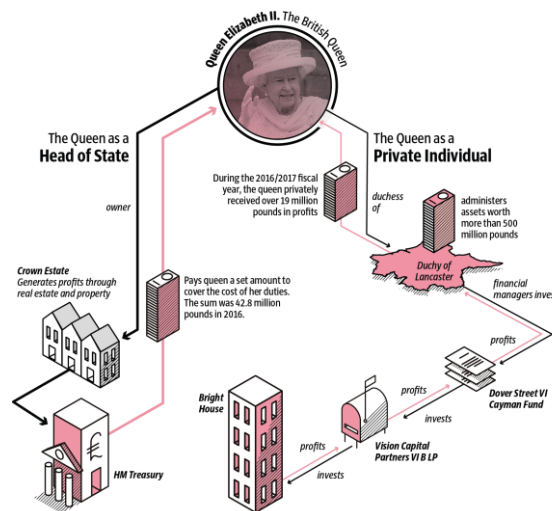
Queen Elizabeth II. The British Queen

The Queen as a
Head of State

The Queen as a
Private Individual

owner

During the 2016/2017 fiscal year, the queen privately received over 19 million pounds in profits

duchess of

administers assets worth more than 500 million pounds

Duchy of Lancaster

financial managers inves

Crown Estate
Generates profits through real estate and property

Pays queen a set amount to cover the cost of her duties. The sum was 42.8 million pounds in 2016.

profits

Dover Street VI Cayman Fund

invests

profits

Bright House

Vision Capital Partners VI B LP

profits

invests

HM Treasury

€